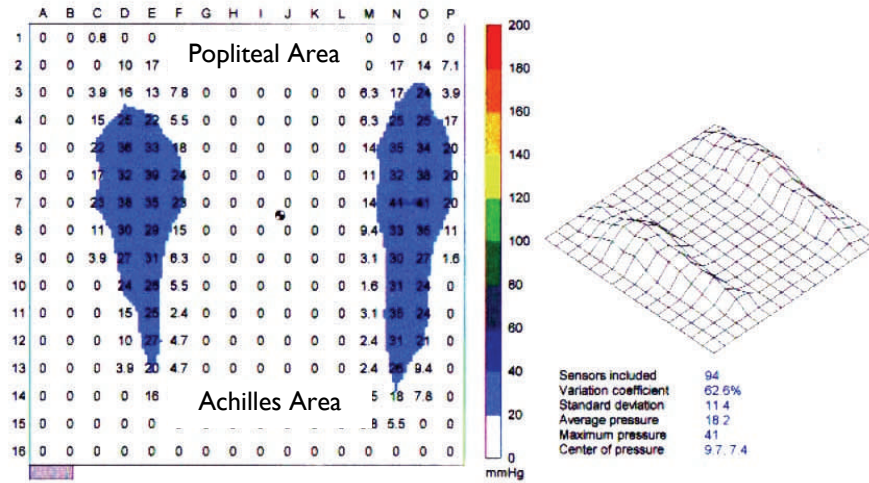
|  | A | B | C | D | E | F | G | H | I | J | K | L | M | N | O | P |
|---|---|---|---|---|---|---|---|---|---|---|---|---|---|---|---|---|
| 1 | 0 | 0 | 0.8 | 0 | 0 |  |  |  |  |  |  |  | 0 | 0 | 0 | 0 |
| 2 | 0 | 0 | 0 | 10 | 17 |  |  |  |  |  |  |  | 0 | 17 | 14 | 7.1 |
| 3 | 0 | 0 | 3.9 | 16 | 13 | 7.8 | 0 | 0 | 0 | 0 | 0 | 0 | 6.3 | 17 | 24 | 3.9 |
| 4 | 0 | 0 | 15 | 25 | 22 | 5.5 | 0 | 0 | 0 | 0 | 0 | 0 | 6.3 | 25 | 25 | 17 |
| 5 | 0 | 0 | 22 | 36 | 33 | 18 | 0 | 0 | 0 | 0 | 0 | 0 | 14 | 35 | 34 | 20 |
| 6 | 0 | 0 | 17 | 32 | 39 | 24 | 0 | 0 | 0 | 0 | 0 | 0 | 11 | 32 | 38 | 20 |
| 7 | 0 | 0 | 23 | 38 | 35 | 23 | 0 | 0 | 0 | 0 | 0 | 0 | 14 | 41 | 41 | 20 |
| 8 | 0 | 0 | 11 | 30 | 29 | 15 | 0 | 0 | 0 | 0 | 0 | 0 | 9.4 | 33 | 36 | 11 |
| 9 | 0 | 0 | 3.9 | 27 | 31 | 6.3 | 0 | 0 | 0 | 0 | 0 | 0 | 3.1 | 30 | 27 | 1.6 |
| 10 | 0 | 0 | 0 | 24 | 28 | 5.5 | 0 | 0 | 0 | 0 | 0 | 0 | 1.6 | 31 | 24 | 0 |
| 11 | 0 | 0 | 0 | 15 | 25 | 2.4 | 0 | 0 | 0 | 0 | 0 | 0 | 3.1 | 35 | 24 | 0 |
| 12 | 0 | 0 | 0 | 10 | 22 | 4.7 | 0 | 0 | 0 | 0 | 0 | 0 | 2.4 | 31 | 21 | 0 |
| 13 | 0 | 0 | 0 | 3.9 | 20 | 4.7 | 0 | 0 | 0 | 0 | 0 | 0 | 2.4 | 26 | 9.4 | 0 |
| 14 | 0 | 0 | 0 | 0 | 16 |  |  |  |  |  |  |  | 5 | 18 | 7.8 | 0 |
| 15 | 0 | 0 | 0 | 0 | 0 |  |  |  |  |  |  |  | .8 | 5.5 | 0 | 0 |
| 16 | 0 | 0 | 0 | 0 | 0 | 0 | 0 | 0 | 0 | 0 | 0 | 0 | 0 | 0 | 0 | 0 |

Popliteal Area

Achilles Area

200
180
160
140
120
100
80
60
40
20
0
mmHg

Sensors included 94
Variation coefficient 62.5%
Standard deviation 11.4
Average pressure 18.2
Maximum pressure 41
Center of pressure 9.7, 7.4